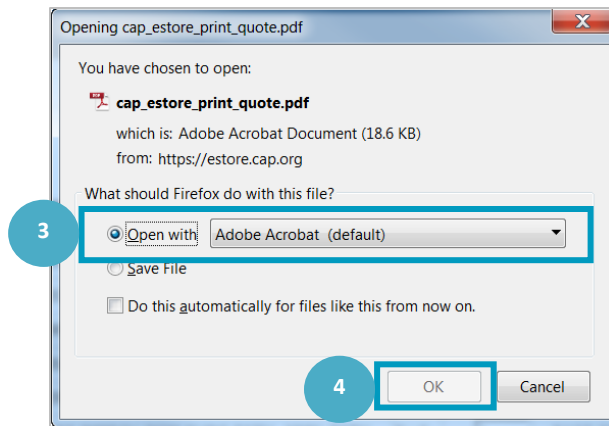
Opening cap_estore_print_quote.pdf

You have chosen to open:

cap_estore_print_quote.pdf

which is: Adobe Acrobat Document (18.6 KB)

from: https://estore.cap.org

What should Firefox do with this file?

3

Open with Adobe Acrobat (default)

Save File

Do this automatically for files like this from now on.

4

OK

Cancel